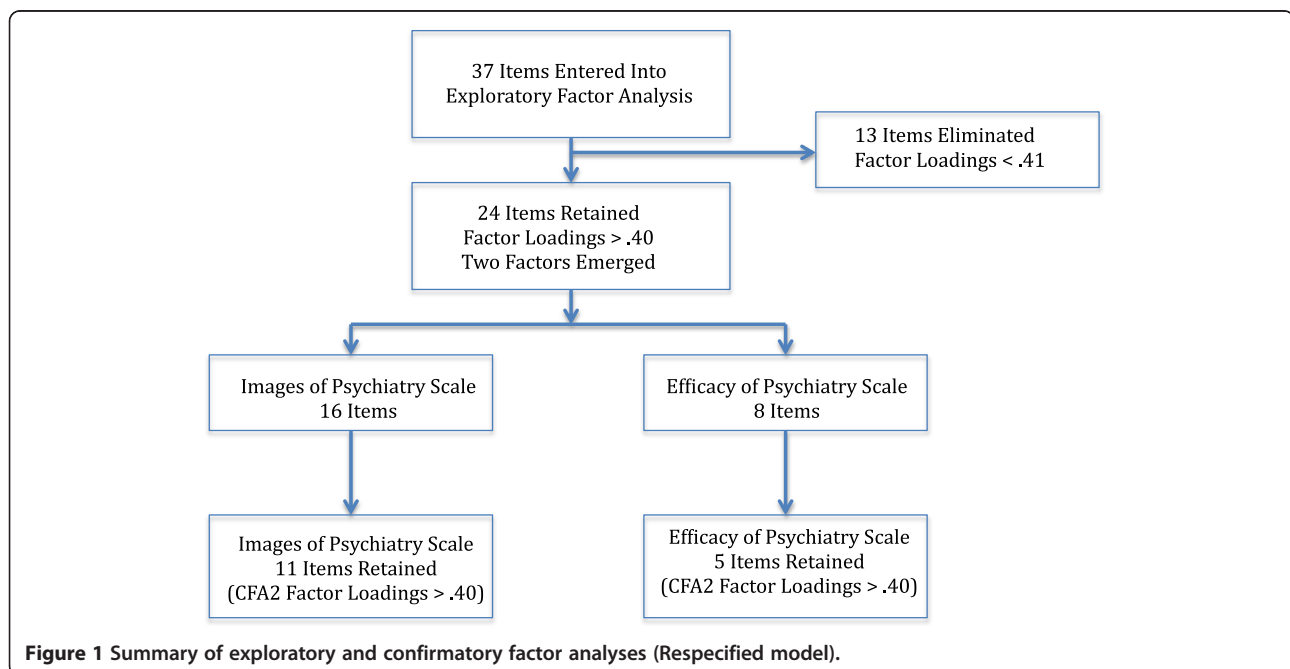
37 Items Entered Into Exploratory Factor Analysis

13 Items Eliminated Factor Loadings < .41

24 Items Retained Factor Loadings > .40 Two Factors Emerged

Images of Psychiatry Scale 16 Items

Efficacy of Psychiatry Scale 8 Items

Images of Psychiatry Scale 11 Items Retained (CFA2 Factor Loadings > .40)

Efficacy of Psychiatry Scale 5 Items Retained (CFA2 Factor Loadings > .40)

Figure 1 Summary of exploratory and confirmatory factor analyses (Respecified model).